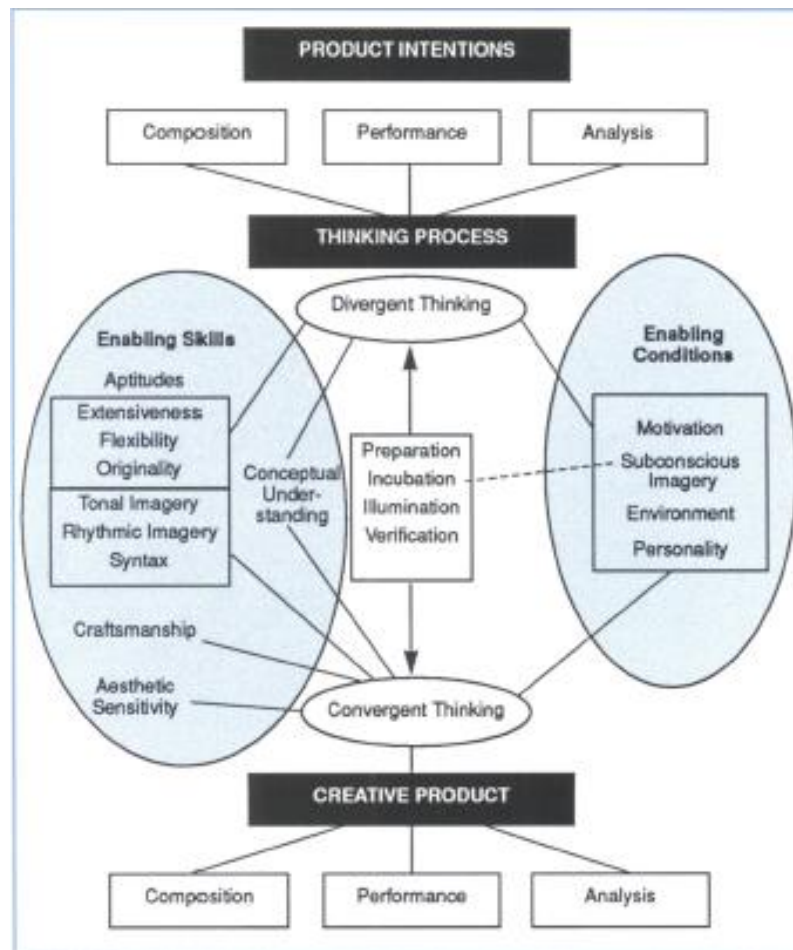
PRODUCT INTENTIONS

Composition

Performance

Analysis

THINKING PROCESS

Divergent Thinking

Enabling Skills

Aptitudes

Extensiveness
Flexibility
Originality

Tonal Imagery
Rhythmic Imagery
Syntax

Conceptual Understanding

Craftsmanship

Aesthetic Sensitivity

Preparation
Incubation
Illumination
Verification

Enabling Conditions

Motivation
Subconscious Imagery
Environment
Personality

Convergent Thinking

CREATIVE PRODUCT

Composition

Performance

Analysis